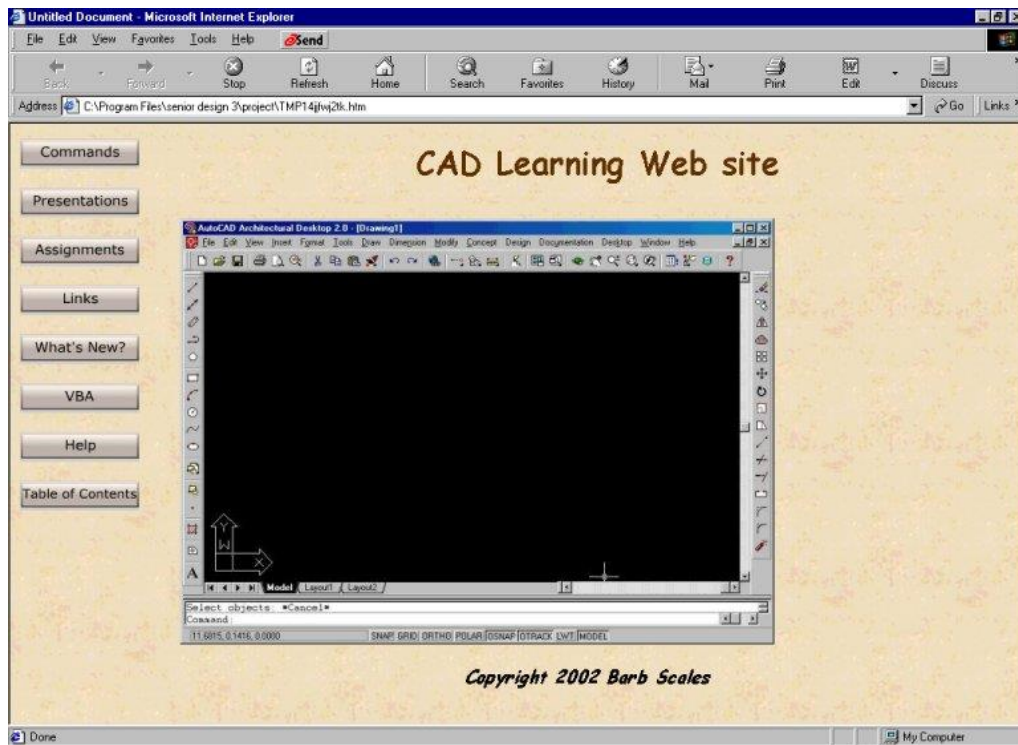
Untitled Document - Microsoft Internet Explorer

File Edit View Favorites Tools Help Send

Back Forward Stop Refresh Home Search Favorites History Mail Print Edit Discuss

Address C:\Program Files\senior design 3\project\TMP14jfwj2tk.htm Go Links

Commands

Presentations

Assignments

Links

What's New?

VBA

Help

Table of Contents

CAD Learning Web site

AutoCAD Architectural Desktop 2.0 - [Drawing1]

File Edit View Insert Format Tools Draw Dimension Modify Concept Design Documentation Desktop Window Help

Model Layout1 Layout2

Select objects: *Cancel*
Command:

11.6815, 0.1416, 0.0000 SNAP GRID ORTHO POLAR OSNAP OTRACK LWT MODEL

Copyright 2002 Barb Scales

Done

My Computer